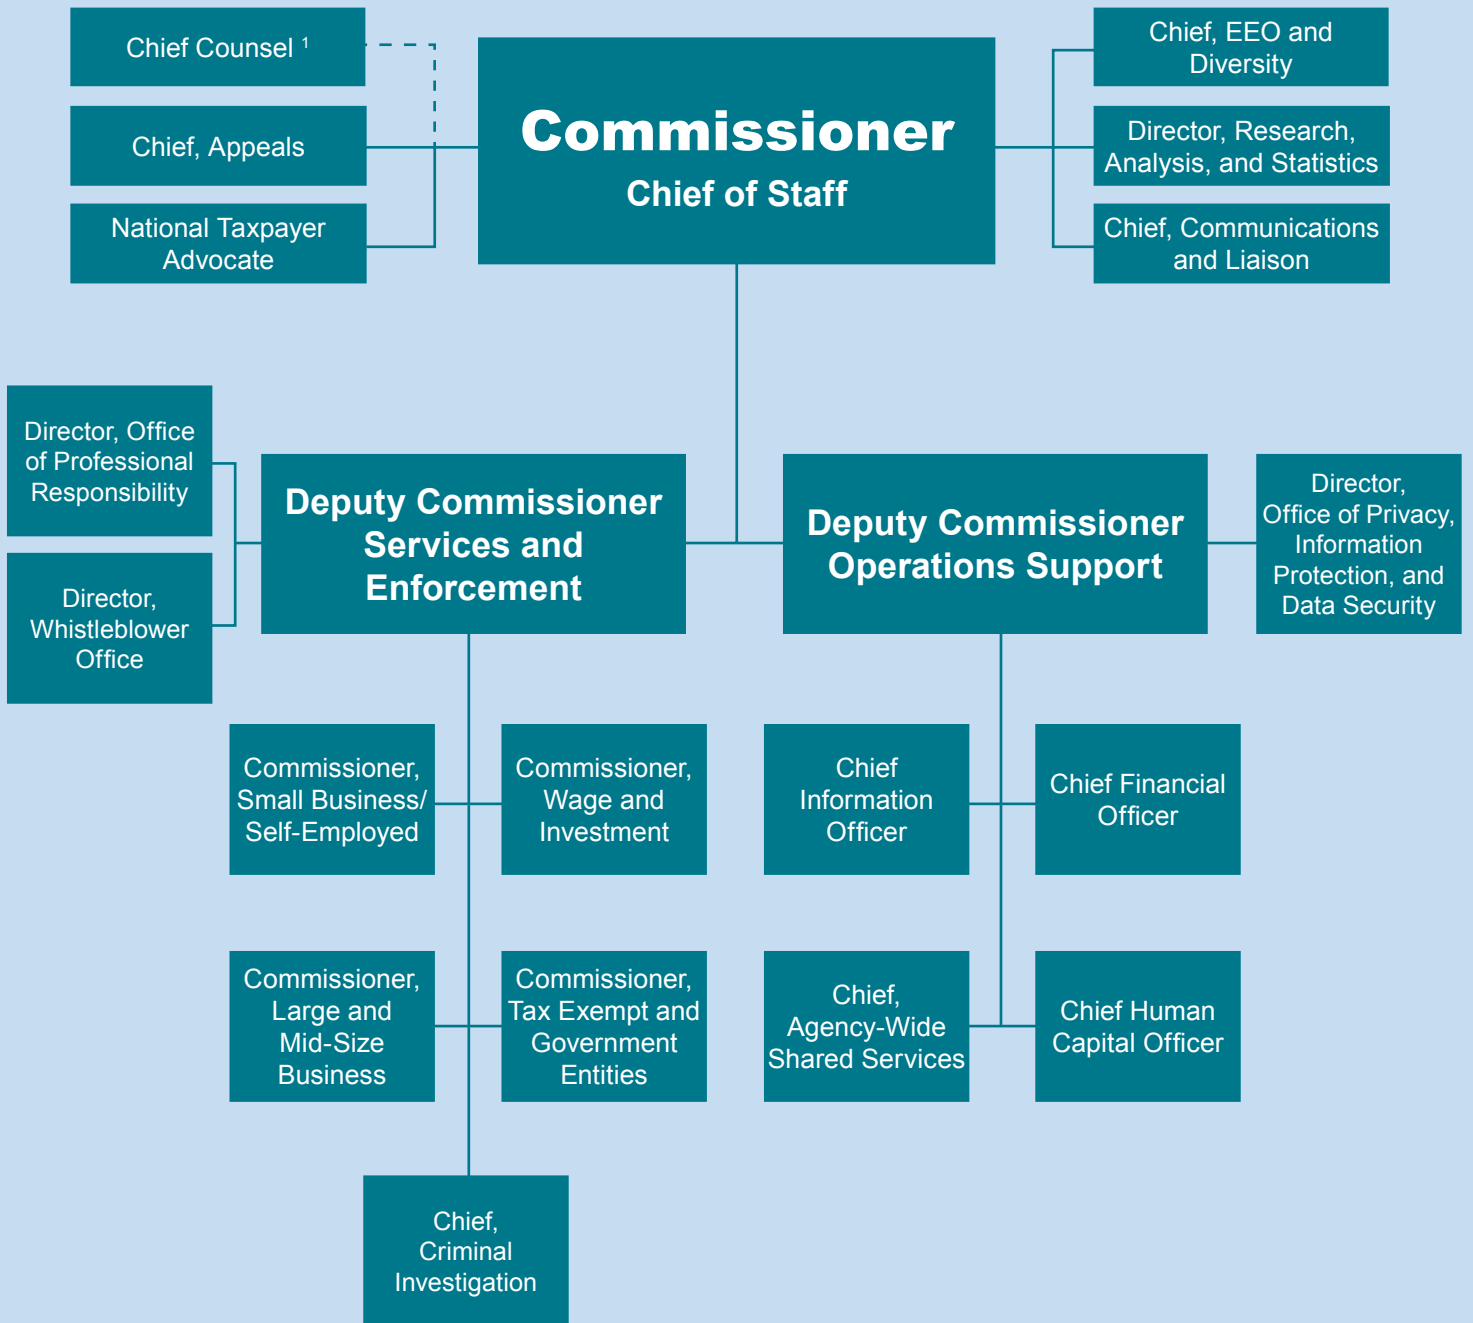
Chief Counsel $^{1}$

Chief, Appeals

National Taxpayer Advocate

Commissioner

Chief of Staff

Chief, EEO and Diversity

Director, Research, Analysis, and Statistics

Chief, Communications and Liaison

Director, Office of Professional Responsibility

Director, Whistleblower Office

Deputy Commissioner Services and Enforcement

Deputy Commissioner Operations Support

Director, Office of Privacy, Information Protection, and Data Security

Commissioner, Small Business/ Self-Employed

Commissioner, Wage and Investment

Chief Information Officer

Chief Financial Officer

Commissioner, Large and Mid-Size Business

Commissioner, Tax Exempt and Government Entities

Chief, Agency-Wide Shared Services

Chief Human Capital Officer

Chief, Criminal Investigation